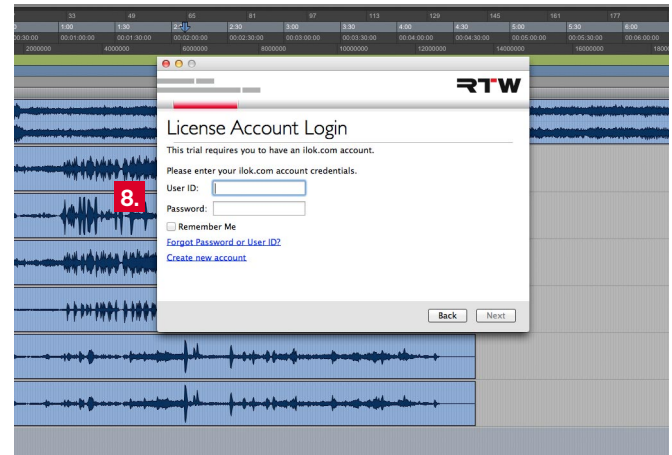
33 49 65 81 97 113 129 145 161 177

0 1:00 1:30 2:00 2:30 3:00 3:30 4:00 4:30 5:00 5:30 6:00

00:30:00 00:01:00:00 00:01:30:00 00:02:00:00 00:02:30:00 00:03:00:00 00:03:30:00 00:04:00:00 00:04:30:00 00:05:00:00 00:05:30:00 00:06:00:00

2000000 4000000 6000000 8000000 10000000 12000000 14000000 16000000 1800

RTW

License Account Login

This trial requires you to have an ilok.com account.

Please enter your ilok.com account credentials.

User ID:

Password:

Remember Me

Forgot Password or User ID?

Create new account

Back Next

8.